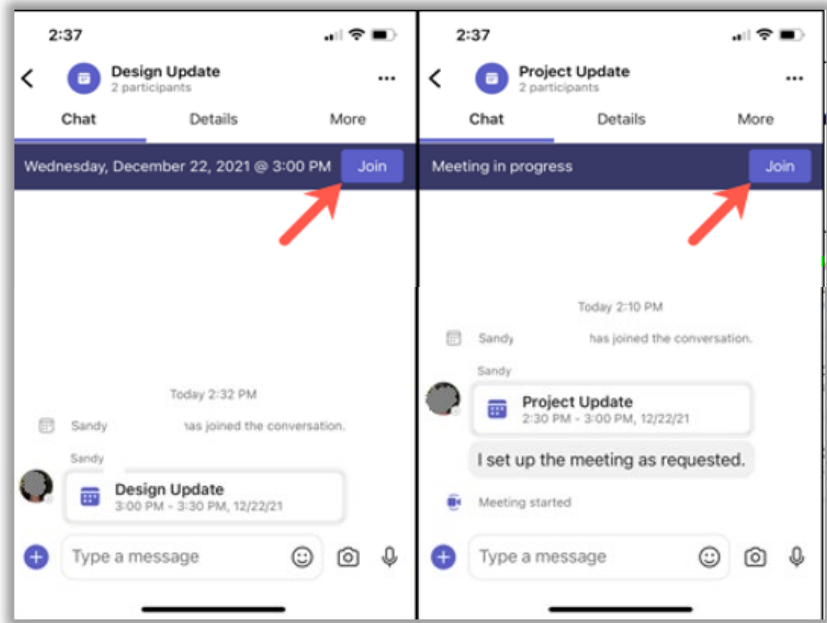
2:37

Design Update
2 participants

Chat
Details
More

Wednesday, December 22, 2021 @ 3:00 PM
Join

Today 2:32 PM

Sandy has joined the conversation.

Sandy

Design Update
3:00 PM - 3:30 PM, 12/22/21

Type a message

2:37

Project Update
2 participants

Chat
Details
More

Meeting in progress
Join

Today 2:10 PM

Sandy has joined the conversation.

Sandy

Project Update
2:30 PM - 3:00 PM, 12/22/21

I set up the meeting as requested.

Meeting started

Type a message